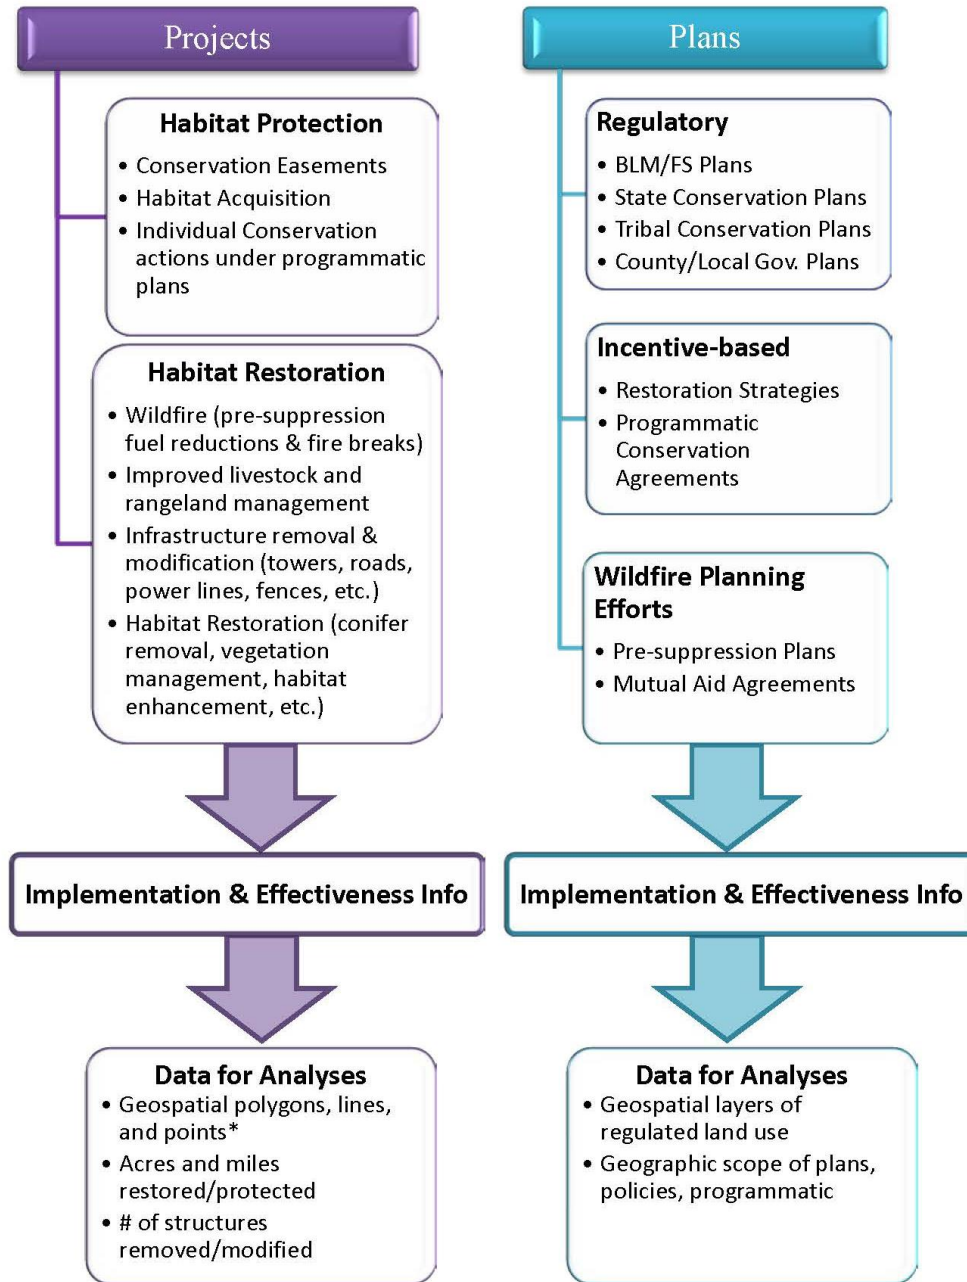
Projects

Habitat Protection

• Conservation Easements
• Habitat Acquisition
• Individual Conservation actions under programmatic plans

Habitat Restoration

• Wildfire (pre-suppression fuel reductions & fire breaks)
• Improved livestock and rangeland management
• Infrastructure removal & modification (towers, roads, power lines, fences, etc.)
• Habitat Restoration (conifer removal, vegetation management, habitat enhancement, etc.)

Implementation & Effectiveness Info

Data for Analyses
• Geospatial polygons, lines, and points*
• Acres and miles restored/protected
• # of structures removed/modified

Plans

Regulatory
• BLM/FS Plans
• State Conservation Plans
• Tribal Conservation Plans
• County/Local Gov. Plans

Incentive-based
• Restoration Strategies
• Programmatic Conservation Agreements

Wildfire Planning Efforts
• Pre-suppression Plans
• Mutual Aid Agreements

Implementation & Effectiveness Info

Data for Analyses
• Geospatial layers of regulated land use
• Geographic scope of plans, policies, programmatic